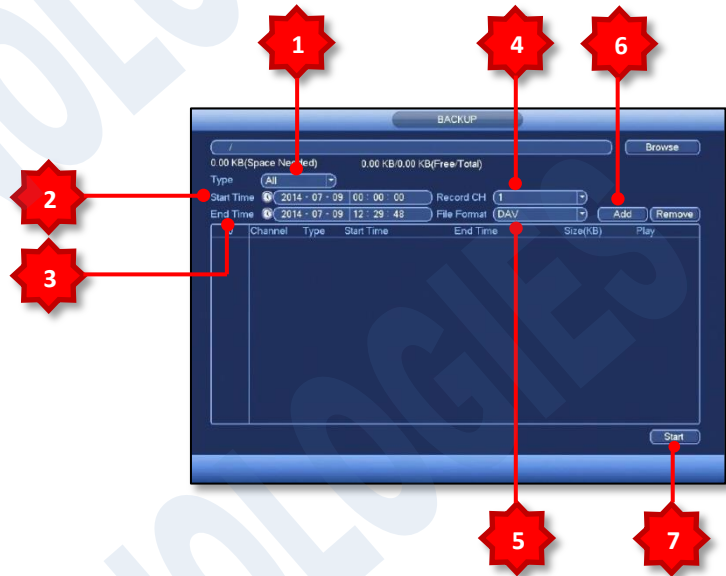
1

4

6

BACKUP

/

Browse

0.00 KB(Space Needed)

0.00 KB/0.00 KB(Free/Total)

2

Type

All

Start Time

2014 - 07 - 09 00 : 00 : 00

Record CH

1

End Time

2014 - 07 - 09 12 : 29 : 48

File Format

DAV

Add

Remove

3

| Channel | Type | Start Time | End Time | Size(KB) | Play |
|---|---|---|---|---|---|

Start

5

7